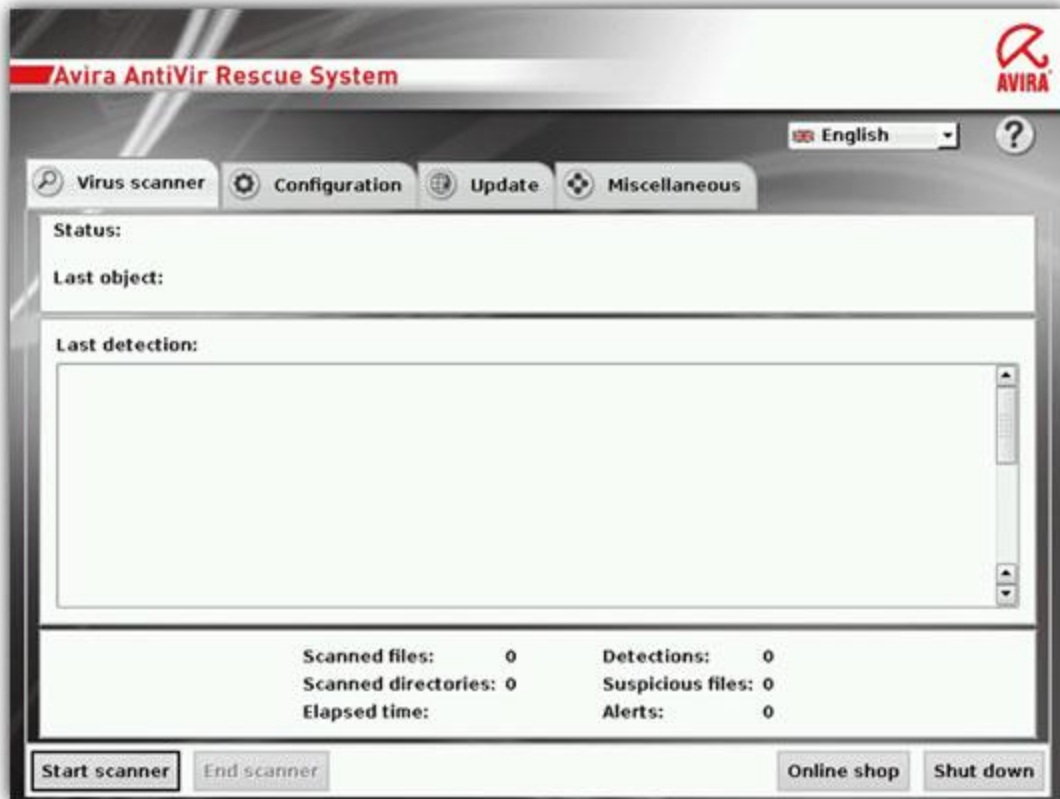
Avira AntiVir Rescue System

AVIRA

English

?

Virus scanner
Configuration
Update
Miscellaneous

Status:

Last object:

Last detection:

Scanned files: 0
Scanned directories: 0
Elapsed time:

Detections: 0
Suspicious files: 0
Alerts: 0

Start scanner
End scanner
Online shop
Shut down